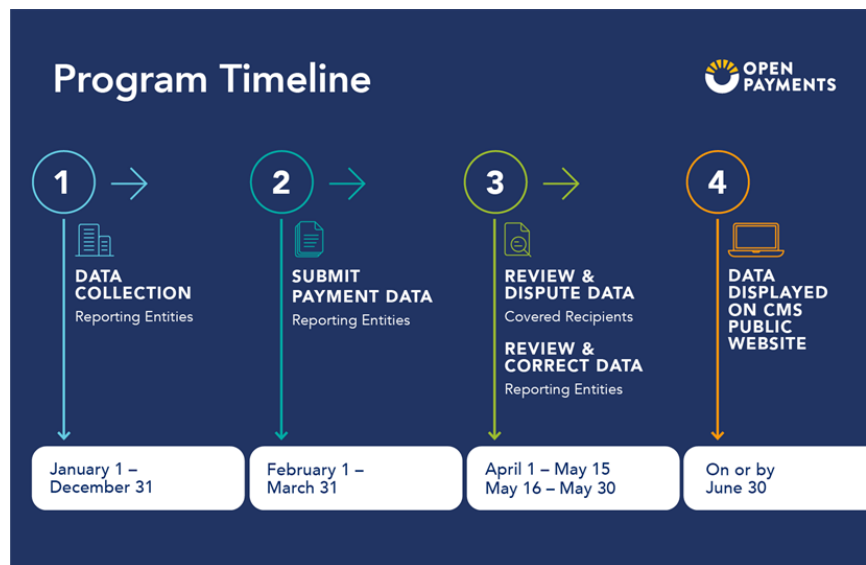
Program Timeline

OPEN PAYMENTS

1

DATA COLLECTION
Reporting Entities

January 1 – December 31

2

SUBMIT PAYMENT DATA
Reporting Entities

February 1 – March 31

3

REVIEW & DISPUTE DATA
Covered Recipients

REVIEW & CORRECT DATA
Reporting Entities

April 1 – May 15
May 16 – May 30

4

DATA DISPLAYED ON CMS PUBLIC WEBSITE

On or by June 30